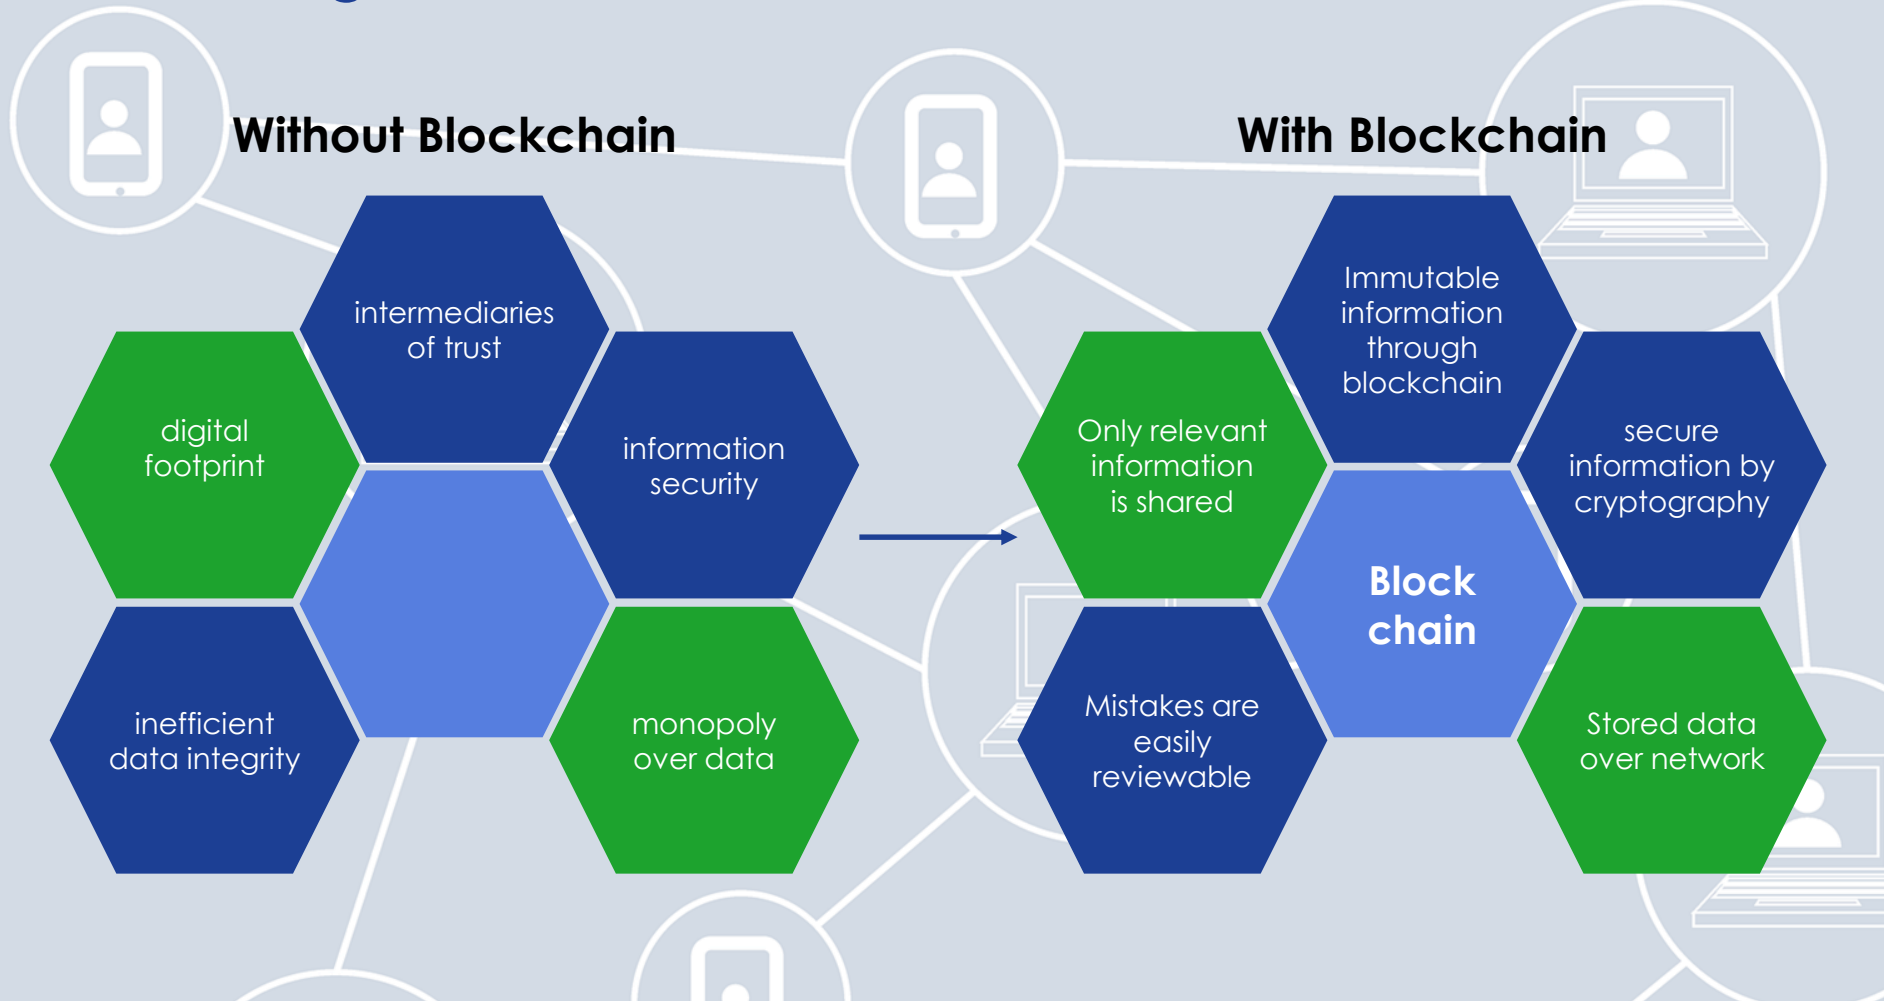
Without Blockchain

intermediaries of trust

digital footprint

information security

inefficient data integrity

monopoly over data

With Blockchain

Immutable information through blockchain

Only relevant information is shared

secure information by cryptography

Block chain

Mistakes are easily reviewable

Stored data over network